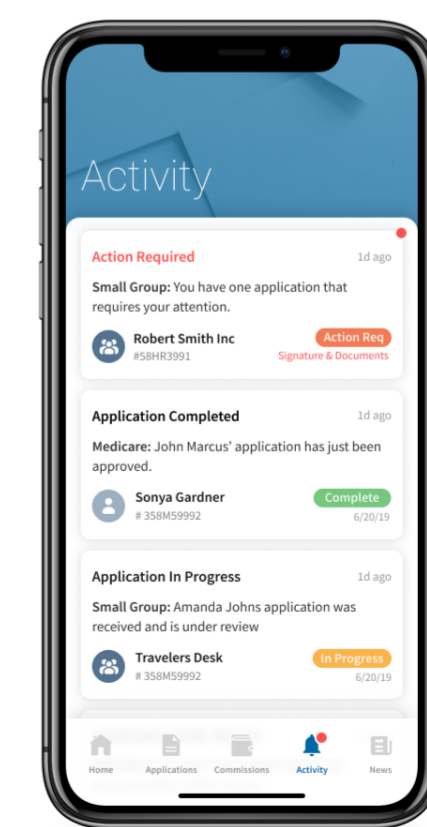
Activity

Action Required 1d ago

Small Group: You have one application that requires your attention.

Robert Smith Inc
#58HR3991
Action Req
Signature & Documents

Application Completed 1d ago

Medicare: John Marcus' application has just been approved.

Sonya Gardner
# 358M59992
Complete
6/20/19

Application In Progress 1d ago

Small Group: Amanda Johns application was received and is under review

Travelers Desk
# 358M59992
In Progress
6/20/19

Home Applications Commissions Activity News